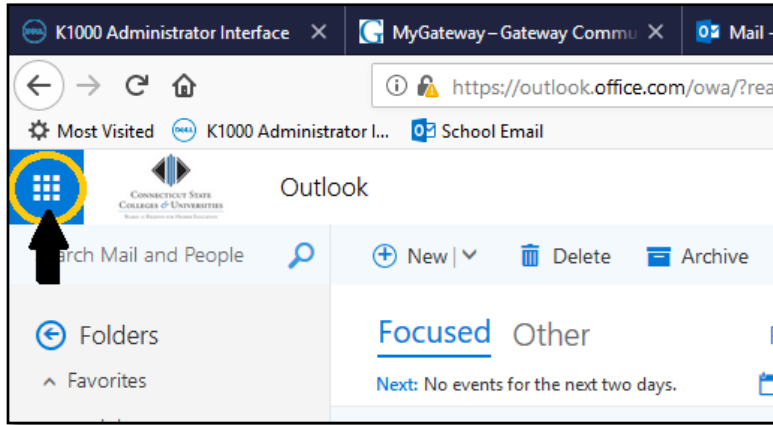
K1000 Administrator Interface ✕ MyGateway – Gateway Commu ✕ Mail -

https://outlook.office.com/owa/?rea

Most Visited K1000 Administrator I... School Email

Connecticut State Colleges & Universities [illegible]

Outlook

arch Mail and People

New | Delete Archive

Folders

Favorites

Focused Other

Next: No events for the next two days.